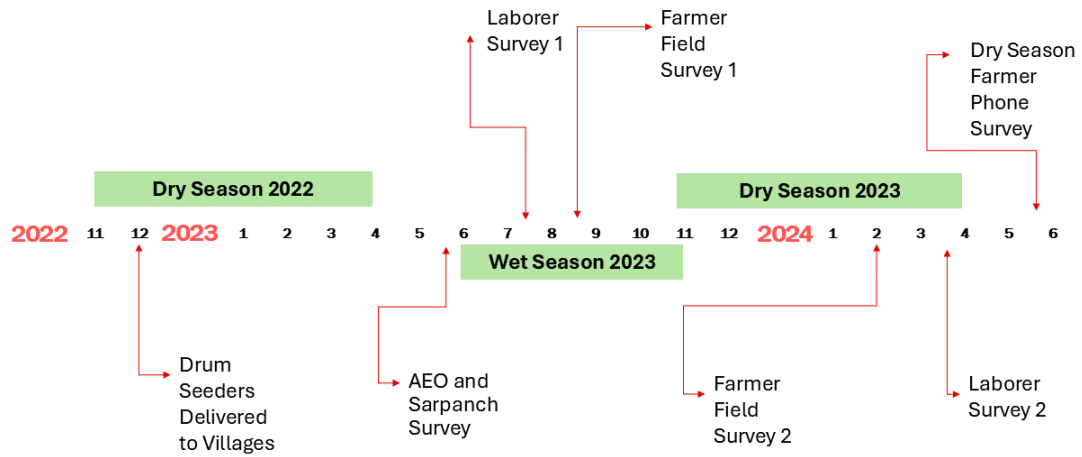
Laborer Survey 1

Farmer Field Survey 1

Dry Season Farmer Phone Survey

Dry Season 2022

Dry Season 2023

2022 11 12 2023 1 2 3 4 5 6 7 8 9 10 11 12 2024 1 2 3 4 5 6

Wet Season 2023

Drum Seeders Delivered to Villages

AEO and Sarpanch Survey

Farmer Field Survey 2

Laborer Survey 2